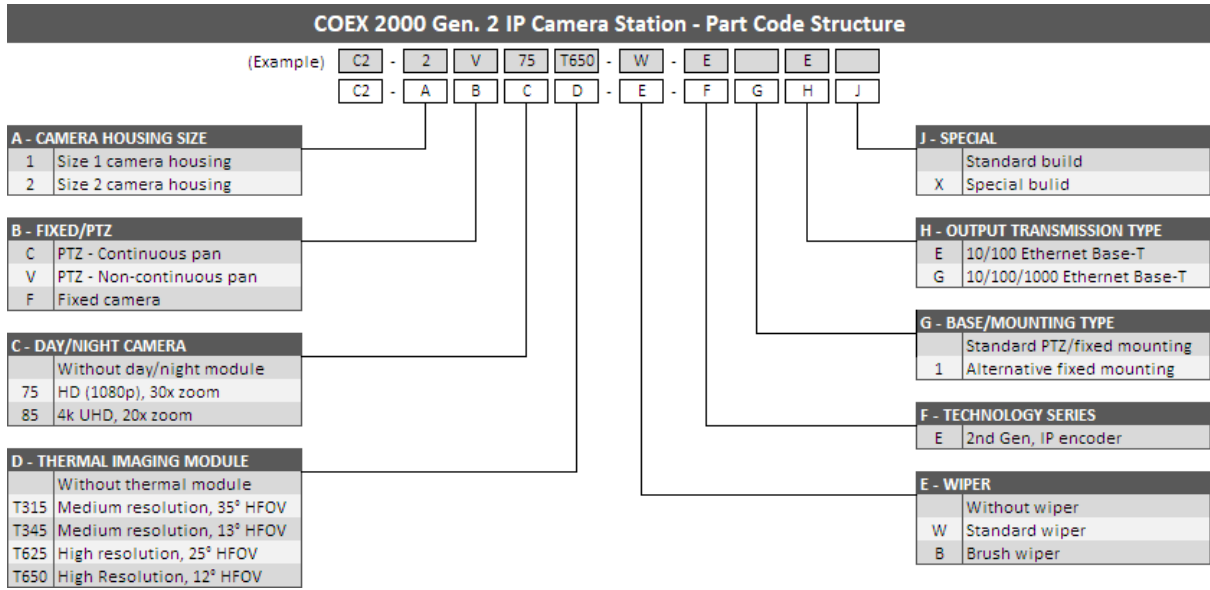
COEX 2000 Gen. 2 IP Camera Station - Part Code Structure

(Example) C2 - 2 V 75 T650 - W - E E

C2 - A B C D - E - F G H J

A - CAMERA HOUSING SIZE

| | |
|---|---|
| 1 | Size 1 camera housing |
| 2 | Size 2 camera housing |

B - FIXED/PTZ

| | |
|---|---|
| C | PTZ - Continuous pan |
| V | PTZ - Non-continuous pan |
| F | Fixed camera |

C - DAY/NIGHT CAMERA

| | |
|---|---|
| | Without day/night module |
| 75 | HD (1080p), 30x zoom |
| 85 | 4k UHD, 20x zoom |

D - THERMAL IMAGING MODULE

| | |
|---|---|
| | Without thermal module |
| T315 | Medium resolution, 35° HFOV |
| T345 | Medium resolution, 13° HFOV |
| T625 | High resolution, 25° HFOV |
| T650 | High Resolution, 12° HFOV |

J - SPECIAL

| | |
|---|---|
| | Standard build |
| X | Special bulid |

H - OUTPUT TRANSMISSION TYPE

| | |
|---|---|
| E | 10/100 Ethernet Base-T |
| G | 10/100/1000 Ethernet Base-T |

G - BASE/MOUNTING TYPE

| | |
|---|---|
| | Standard PTZ/fixed mounting |
| 1 | Alternative fixed mounting |

F - TECHNOLOGY SERIES

| | |
|---|---|
| E | 2nd Gen, IP encoder |

E - WIPER

| | |
|---|---|
| | Without wiper |
| W | Standard wiper |
| B | Brush wiper |